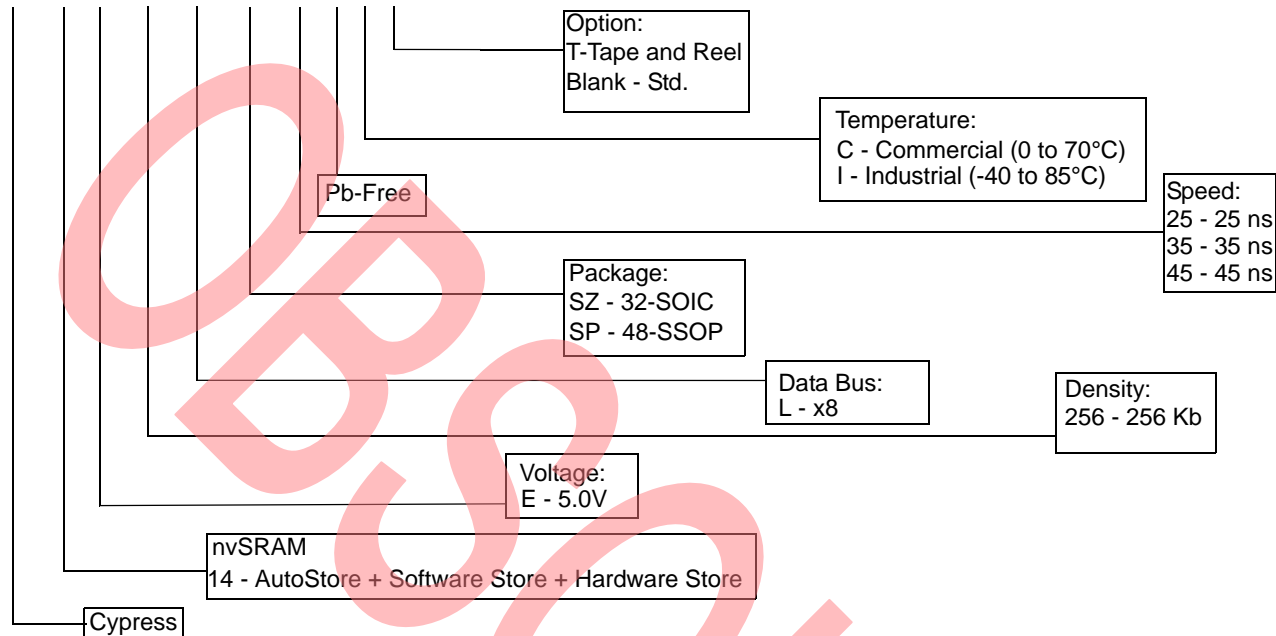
Option:
T-Tape and Reel
Blank - Std.

Temperature:
C - Commercial (0 to 70°C)
I - Industrial (-40 to 85°C)

Pb-Free

Speed:
25 - 25 ns
35 - 35 ns
45 - 45 ns

Package:
SZ - 32-SOIC
SP - 48-SSOP

Data Bus:
L - x8

Density:
256 - 256 Kb

Voltage:
E - 5.0V

nvSRAM
14 - AutoStore + Software Store + Hardware Store

Cypress

OBSOLETE